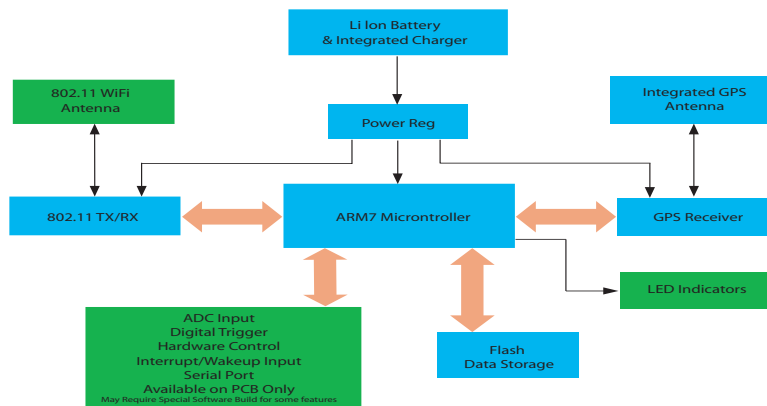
Li Ion Battery
& Integrated Charger

802.11 WiFi
Antenna

Power Reg

Integrated GPS
Antenna

802.11 TX/RX

ARM7 Microntroller

GPS Receiver

LED Indicators

ADC Input
Digital Trigger
Hardware Control
Interrupt/Wakeup Input
Serial Port
Available on PCB Only
May Require Special Software Build for some features

Flash
Data Storage